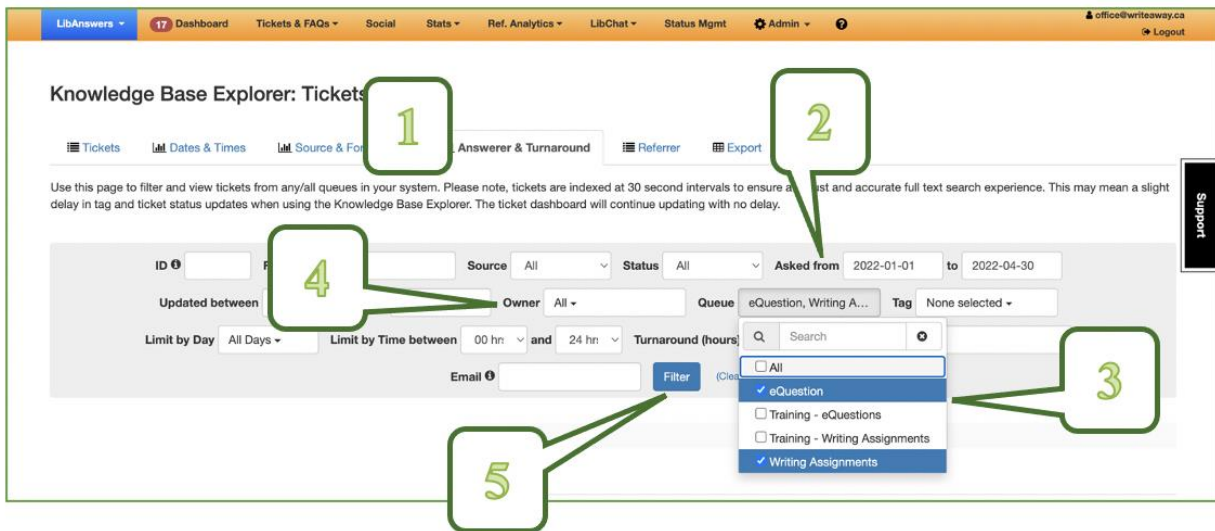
LibAnswers ▾ 17 Dashboard Tickets & FAQs ▾ Social Stats ▾ Ref. Analytics ▾ LibChat ▾ Status Mgmt Admin ▾ ?

office@writeaway.ca
Logout

Knowledge Base Explorer: Tickets

1

2

Tickets Dates & Times Source & For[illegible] Answerer & Turnaround Referrer Export

Support

Use this page to filter and view tickets from any/all queues in your system. Please note, tickets are indexed at 30 second intervals to ensure a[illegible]st and accurate full text search experience. This may mean a slight delay in tag and ticket status updates when using the Knowledge Base Explorer. The ticket dashboard will continue updating with no delay.

ID F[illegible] Source All Status All Asked from 2022-01-01 to 2022-04-30

4

Updated between Owner All ▾ Queue eQuestion, Writing A... Tag None selected ▾

Limit by Day All Days ▾ Limit by Time between 00 hr and 24 hr Turnaround (hours)

Search

All
✓ eQuestion
Training - eQuestions
Training - Writing Assignments
✓ Writing Assignments

3

Email Filter (Clea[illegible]

5